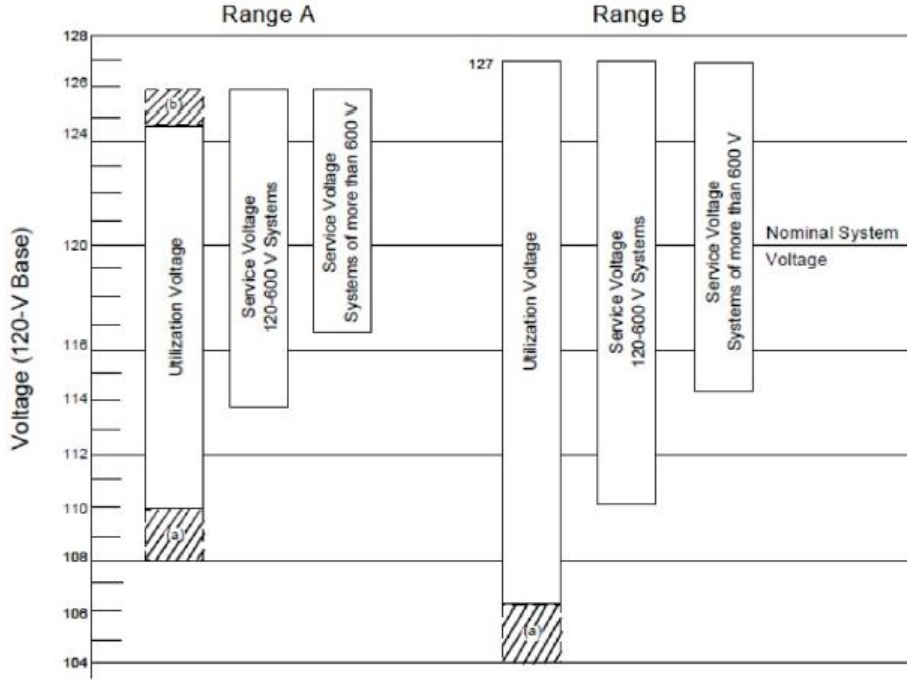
Range A

Range B

Voltage (120-V Base)

128
126
124
120
116
114
112
110
108
106
104

127

(b)

(a)

Utilization Voltage

Service Voltage 120-600 V Systems

Service Voltage Systems of more than 600 V

Utilization Voltage

(a)

Service Voltage 120-600 V Systems

Service Voltage Systems of more than 600 V

Nominal System Voltage